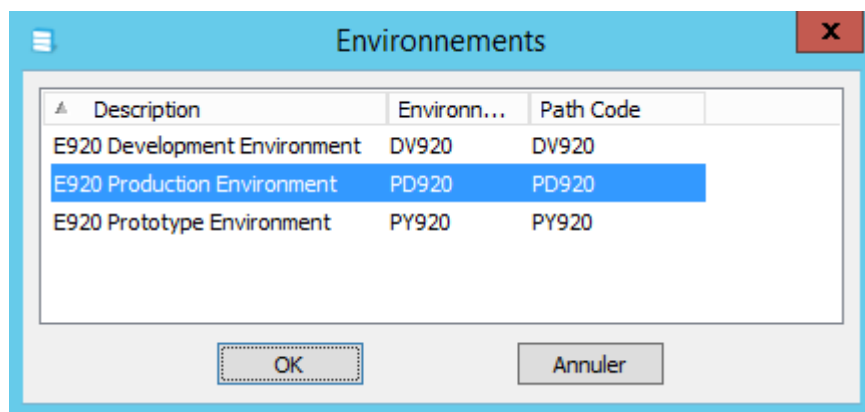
Environnements

x

| Description | Environn... | Path Code |
|---|---|---|
| E920 Development Environment | DV920 | DV920 |
| E920 Production Environment | PD920 | PD920 |
| E920 Prototype Environment | PY920 | PY920 |

OK

Annuler